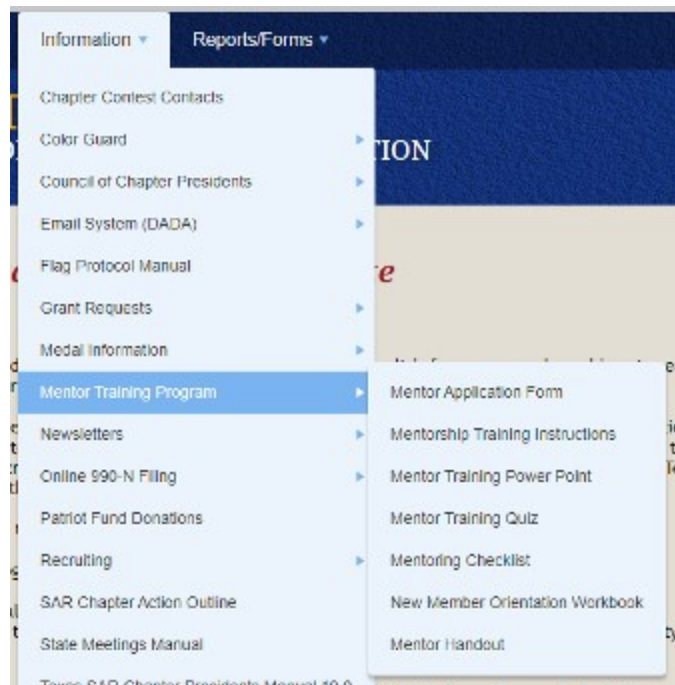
Information ▾ Reports/Forms ▾

Chapter Contest Contacts
Color Guard
Council of Chapter Presidents
Email System (DADA)
Flag Protocol Manual
Grant Requests
Medal Information
Mentor Training Program
Newsletters
Online 990-N Filing
Patriot Fund Donations
Recruiting
SAR Chapter Action Outline
State Meetings Manual
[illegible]

Mentor Application Form
Mentorship Training Instructions
Mentor Training Power Point
Mentor Training Quiz
Mentoring Checklist
New Member Orientation Workbook
Mentor Handout

TION